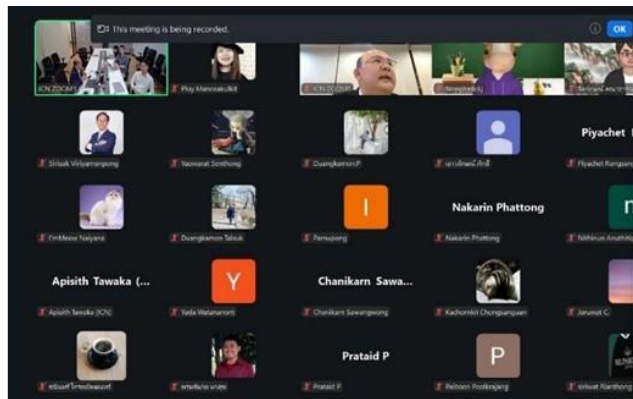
This meeting is being recorded.

OK

ICN ZOOM1

Ploy Manosakulkit

ICN ZOOM

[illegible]

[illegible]

Sirisuk Viriyamanpong

Yaowarat Senthong

DuangkamonP

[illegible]

Piyachet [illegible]

Piyachet Rungsan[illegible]

I'mMeow Naiyana

Duangkamon Tolsuk

I

Pansupong

Nakarin Phattong

Nakarin Phattong

N

Nithirun Anuthi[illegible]

Apisith Tawaka (...

Apisith Tawaka (ICN)

Y

Yada Watanaront

Chanikarn Sawa...

Chanikarn Sawangwong

Kachornkit Chompunuan

Jarunut C

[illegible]

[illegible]

Prataid P

Prataid P

P

Paitoon Poolkrajang

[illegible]